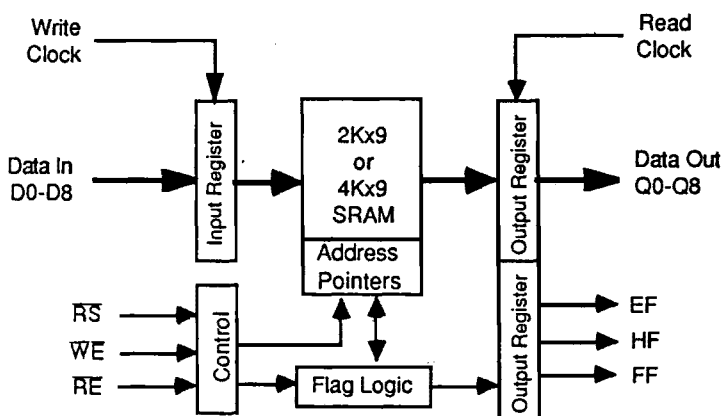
Write Clock

Read Clock

Input Register

2Kx9 or 4Kx9 SRAM

Address Pointers

Output Register

Data In D0-D8

Data Out Q0-Q8

$\overline{RS}$

$\overline{WE}$

$\overline{RE}$

Control

Flag Logic

Output Register

EF

HF

FF